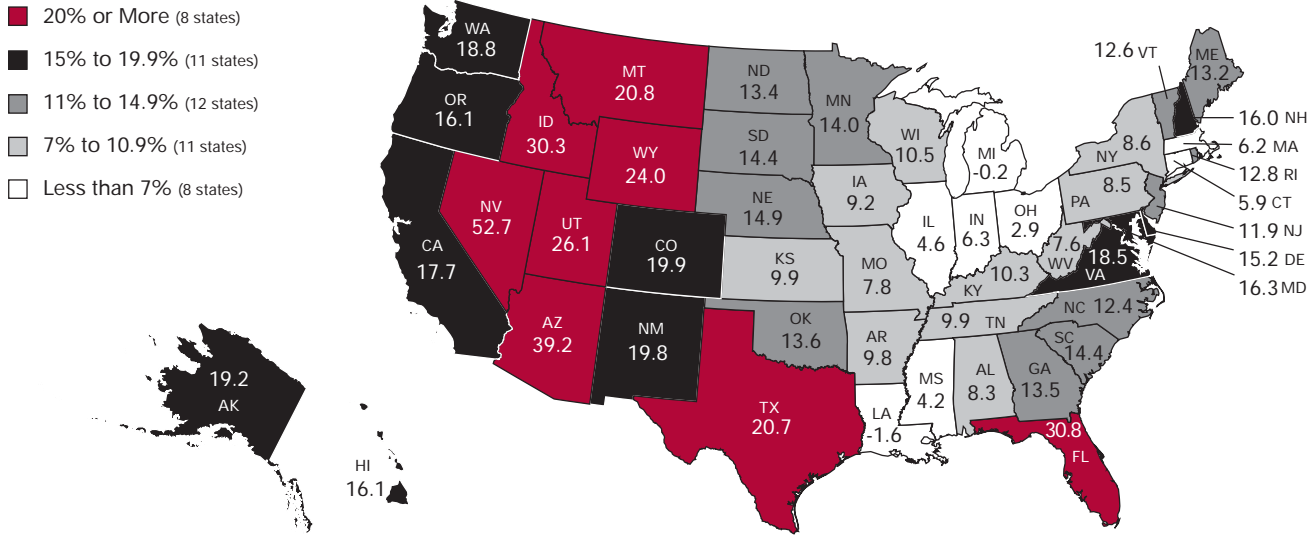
20% or More (8 states)
15% to 19.9% (11 states)
11% to 14.9% (12 states)
7% to 10.9% (11 states)
Less than 7% (8 states)

WA
18.8
OR
16.1
CA
17.7
ID
30.3
NV
52.7
MT
20.8
WY
24.0
UT
26.1
AZ
39.2
CO
19.9
NM
19.8
ND
13.4
SD
14.4
NE
14.9
KS
9.9
OK
13.6
TX
20.7
MN
14.0
IA
9.2
MO
7.8
AR
9.8
LA
-1.6
WI
10.5
IL
4.6
MS
4.2
MI
-0.2
IN
6.3
OH
2.9
KY
10.3
TN
9.9
AL
8.3
GA
13.5
FL
30.8
SC
14.4
NC
12.4
VA
18.5
WV
7.6
PA
8.5
NY
8.6
ME
13.2
12.6 VT
16.0 NH
6.2 MA
12.8 RI
5.9 CT
11.9 NJ
15.2 DE
16.3 MD
AK
19.2
HI
16.1